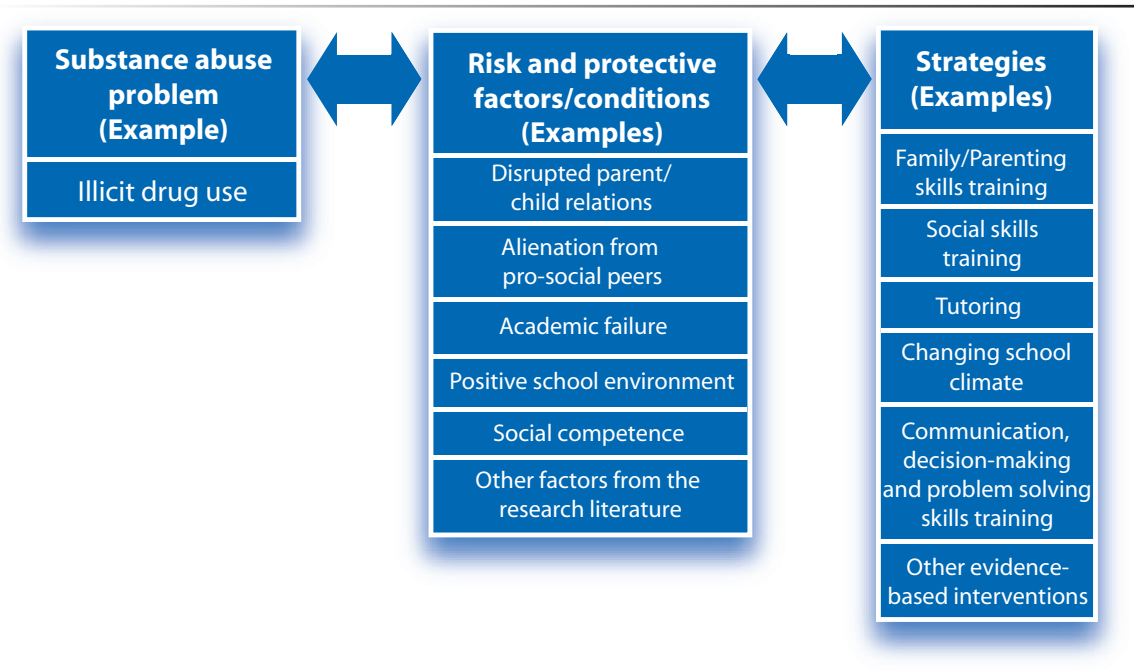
Substance abuse problem (Example)

Illicit drug use

Risk and protective factors/conditions (Examples)

Disrupted parent/ child relations

Alienation from pro-social peers

Academic failure

Positive school environment

Social competence

Other factors from the research literature

Strategies (Examples)

Family/Parenting skills training

Social skills training

Tutoring

Changing school climate

Communication, decision-making and problem solving skills training

Other evidence-based interventions